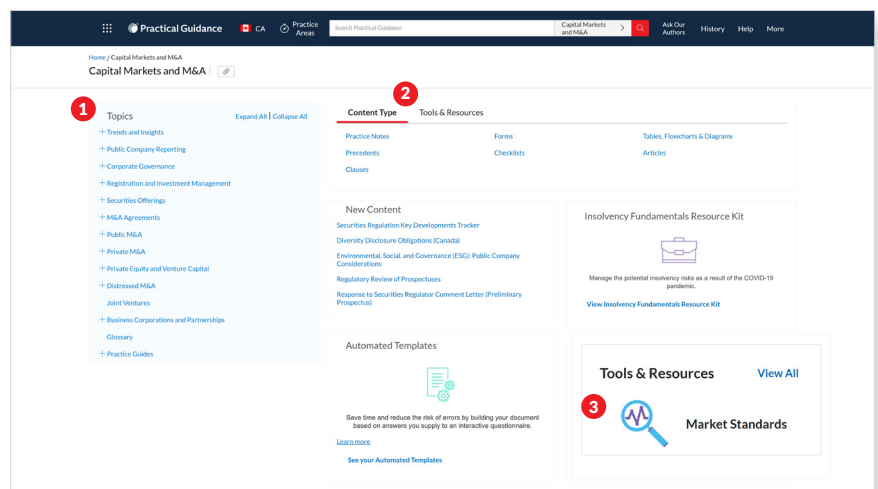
Practical Guidance CA Practice Areas Search Practical Guidance Capital Markets and M&A Ask Our Authors History Help More

Home / Capital Markets and M&A

Capital Markets and M&A

1

Topics

Expand All | Collapse All

+ Trends and Insights
+ Public Company Reporting
+ Corporate Governance
+ Registration and Investment Management
+ Securities Offerings
+ M&A Agreements
+ Public M&A
+ Private M&A
+ Private Equity and Venture Capital
+ Distressed M&A
Joint Ventures
+ Business Corporations and Partnerships
Glossary
+ Practice Guides

2

Content Type Tools & Resources

Practice Notes
Precedents
Clauses
Forms
Checklists
Tables, Flowcharts & Diagrams
Articles

New Content

Securities Regulation Key Developments Tracker
Diversity Disclosure Obligations (Canada)
Environmental, Social, and Governance (ESG): Public Company Considerations
Regulatory Review of Prospectuses
Response to Securities Regulator Comment Letter (Preliminary Prospectus)

Insolvency Fundamentals Resource Kit

Manage the potential insolvency risks as a result of the COVID-19 pandemic.

View Insolvency Fundamentals Resource Kit

Automated Templates

Save time and reduce the risk of errors by building your document based on answers you supply to an interactive questionnaire.

Learn more

See your Automated Templates

Tools & Resources View All

3

Market Standards